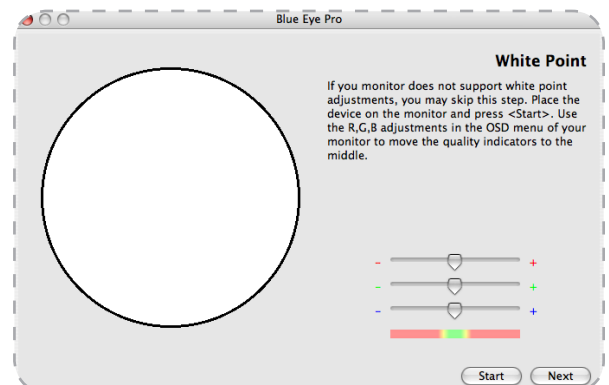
Blue Eye Pro

White Point

If you monitor does not support white point adjustments, you may skip this step. Place the device on the monitor and press <Start>. Use the R,G,B adjustments in the OSD menu of your monitor to move the quality indicators to the middle.

– +
– +
– +

Start
Next